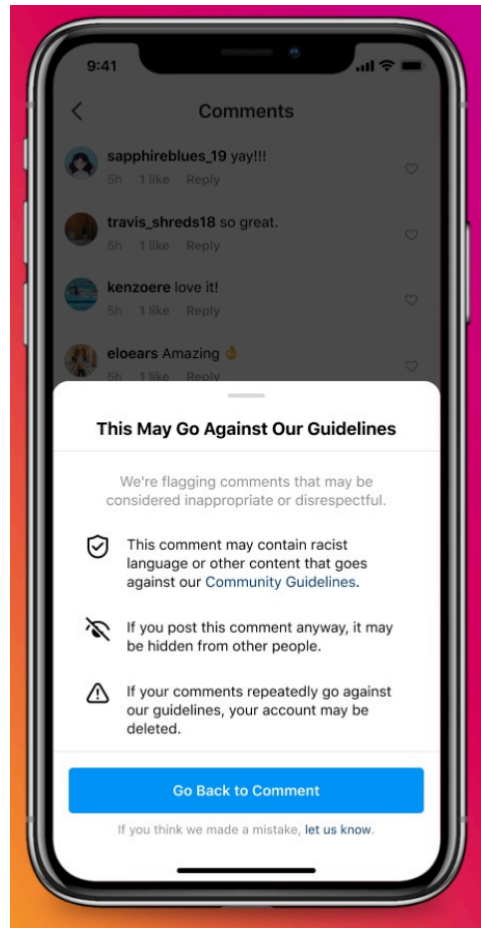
9:41

Comments

sapphireblues_19 yay!!!
5h 1 like Reply

travis_shreds18 so great.
5h 1 like Reply

kenzoere love it!
5h 1 like Reply

eloears Amazing 👌
5h 1 like Reply

This May Go Against Our Guidelines

We're flagging comments that may be considered inappropriate or disrespectful.

This comment may contain racist language or other content that goes against our Community Guidelines.

If you post this comment anyway, it may be hidden from other people.

If your comments repeatedly go against our guidelines, your account may be deleted.

Go Back to Comment

If you think we made a mistake, let us know.